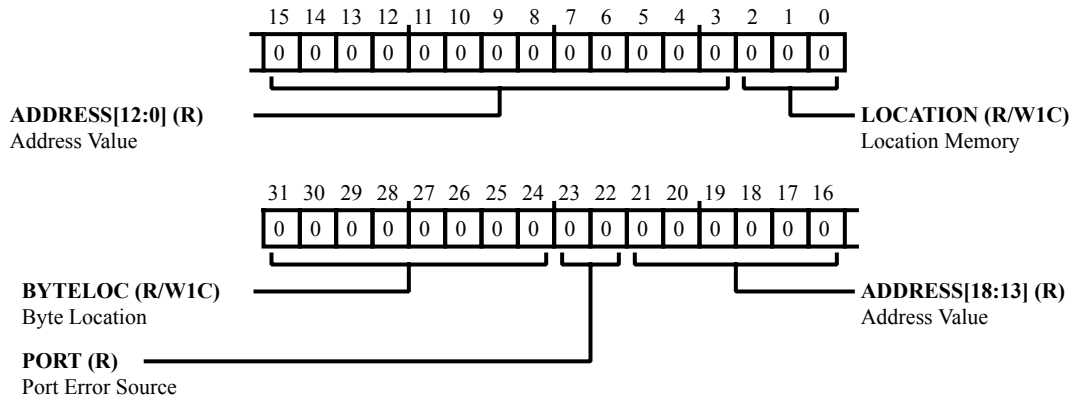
15 14 13 12 11 10 9 8 7 6 5 4 3 2 1 0

| 0 | 0 | 0 | 0 | 0 | 0 | 0 | 0 | 0 | 0 | 0 | 0 | 0 | 0 | 0 | 0 |
|---|---|---|---|---|---|---|---|---|---|---|---|---|---|---|---|

**ADDRESS[12:0] (R)**
Address Value

**LOCATION (R/W1C)**
Location Memory

31 30 29 28 27 26 25 24 23 22 21 20 19 18 17 16

| 0 | 0 | 0 | 0 | 0 | 0 | 0 | 0 | 0 | 0 | 0 | 0 | 0 | 0 | 0 | 0 |
|---|---|---|---|---|---|---|---|---|---|---|---|---|---|---|---|

**BYTELOC (R/W1C)**
Byte Location

**ADDRESS[18:13] (R)**
Address Value

**PORT (R)**
Port Error Source